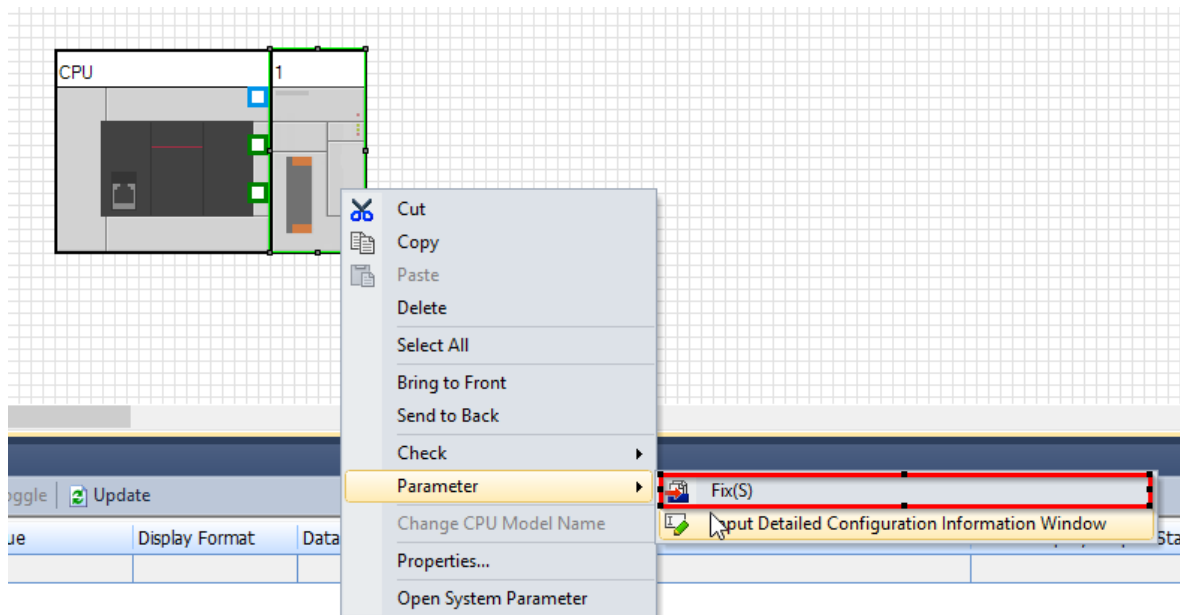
CPU

1

Cut
Copy
Paste
Delete
Select All
Bring to Front
Send to Back
Check
Parameter
Change CPU Model Name
Properties...
Open System Parameter

Fix(S)
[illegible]put Detailed Configuration Information Window

oggle
Update

ue
Display Format
Data
Sta